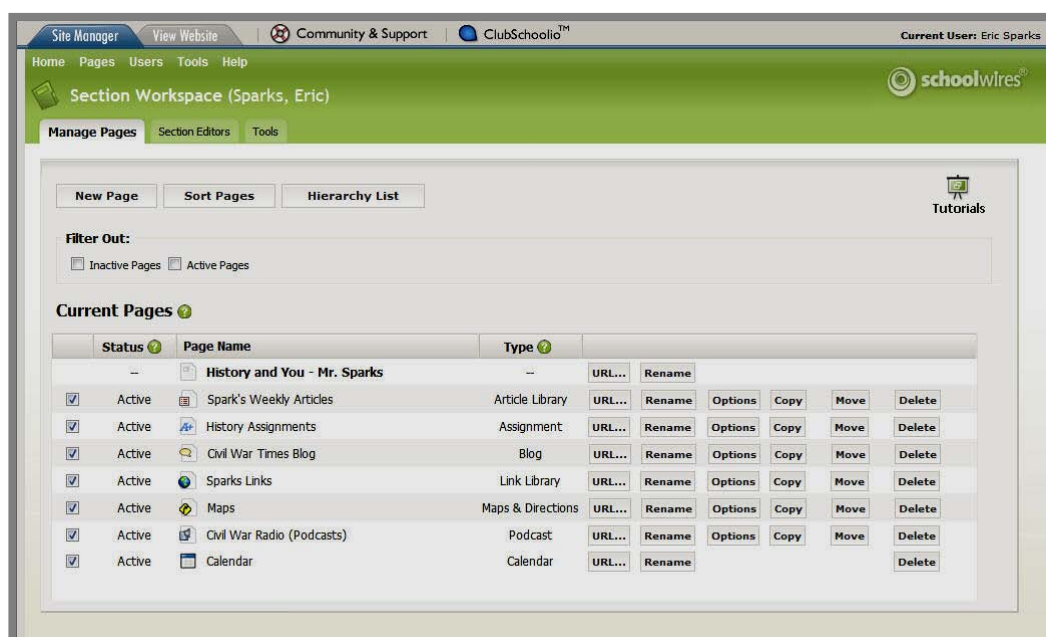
Site Manager View Website Community & Support ClubSchoolio™ Current User: Eric Sparks

Home Pages Users Tools Help

schoolwires®

Section Workspace (Sparks, Eric)

Manage Pages Section Editors Tools

New Page Sort Pages Hierarchy List

Tutorials

Filter Out:

Inactive Pages Active Pages

Current Pages

| | Status | Page Name | Type | | | | | | |
|---|---|---|---|---|---|---|---|---|---|
| | -- | History and You - Mr. Sparks | -- | URL... | Rename | | | | |
| ☑ | Active | Spark's Weekly Articles | Article Library | URL... | Rename | Options | Copy | Move | Delete |
| ☑ | Active | History Assignments | Assignment | URL... | Rename | Options | Copy | Move | Delete |
| ☑ | Active | Civil War Times Blog | Blog | URL... | Rename | Options | Copy | Move | Delete |
| ☑ | Active | Sparks Links | Link Library | URL... | Rename | Options | Copy | Move | Delete |
| ☑ | Active | Maps | Maps & Directions | URL... | Rename | Options | Copy | Move | Delete |
| ☑ | Active | Civil War Radio (Podcasts) | Podcast | URL... | Rename | Options | Copy | Move | Delete |
| ☑ | Active | Calendar | Calendar | URL... | Rename | | | | Delete |